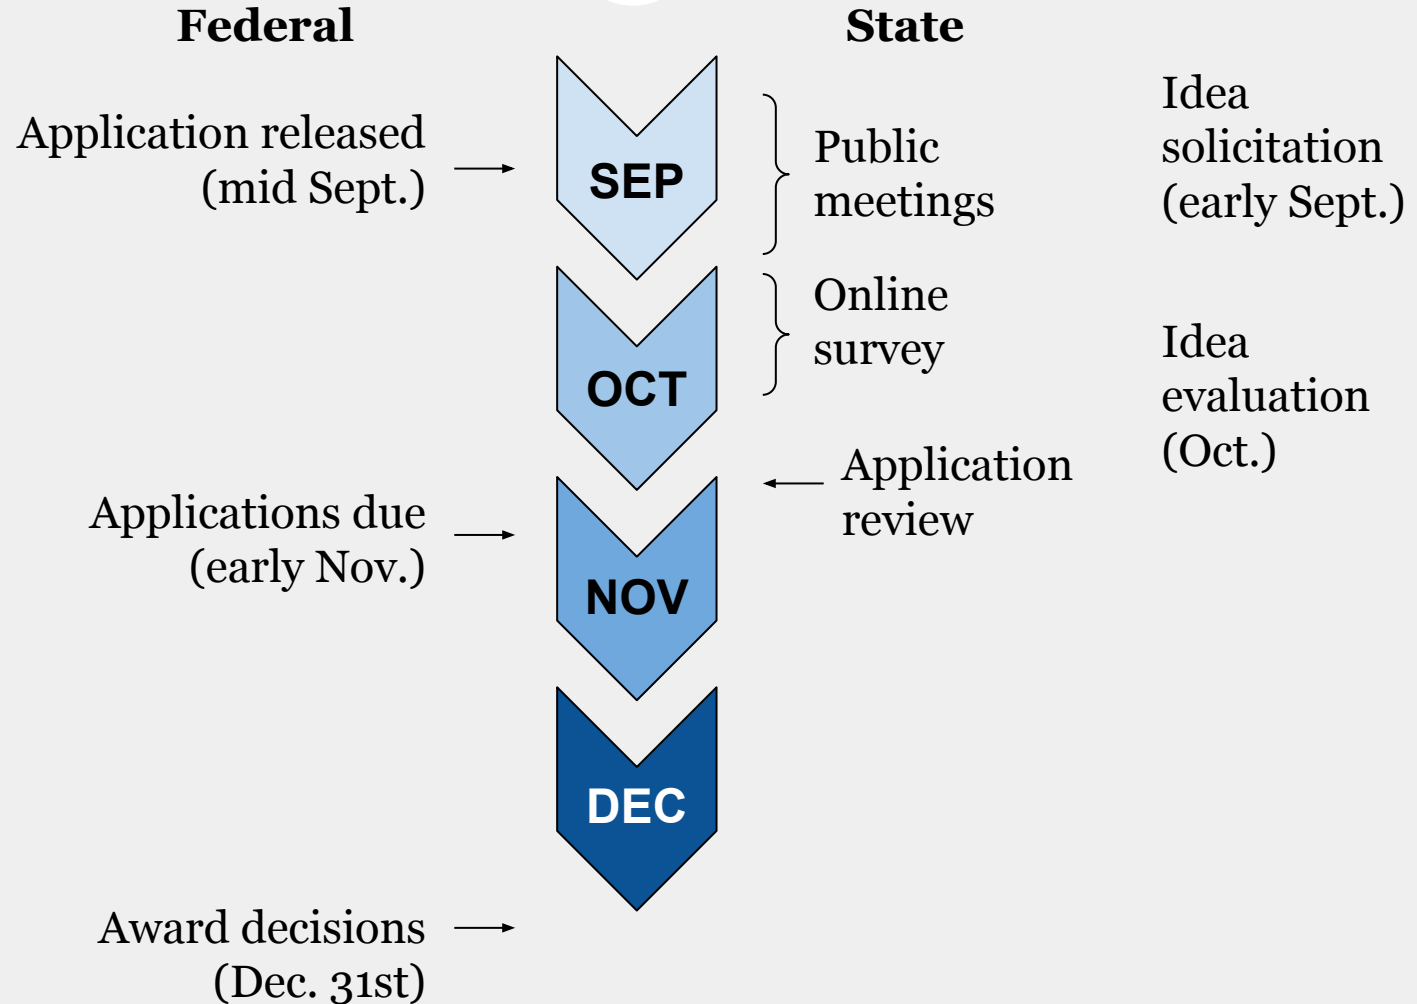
Federal

State

Application released (mid Sept.)

SEP

Public meetings

Idea solicitation (early Sept.)

OCT

Online survey

Idea evaluation (Oct.)

Application review

Applications due (early Nov.)

NOV

DEC

Award decisions (Dec. 31st)